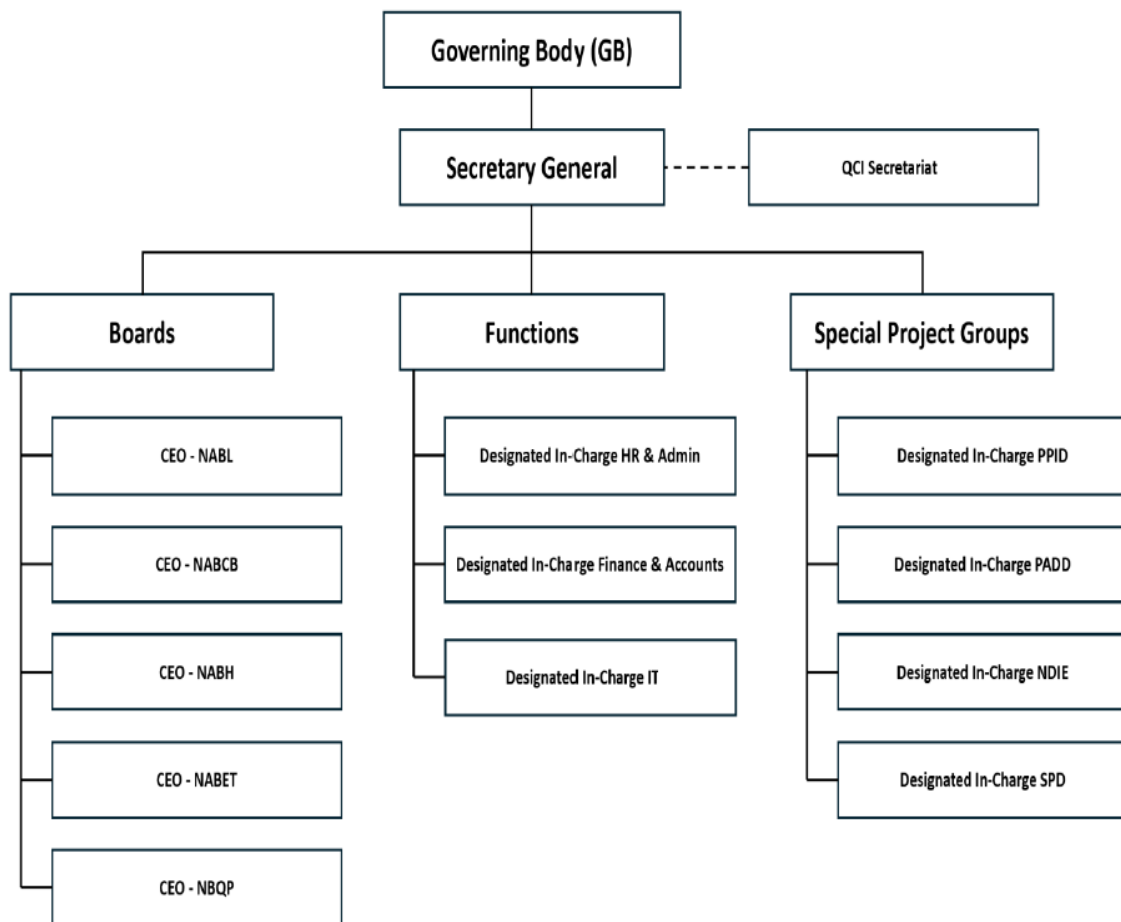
Governing Body (GB)

Secretary General

QCI Secretariat

Boards

Functions

Special Project Groups

CEO - NABL

CEO - NABCB

CEO - NABH

CEO - NABET

CEO - NBQP

Designated In-Charge HR & Admin

Designated In-Charge Finance & Accounts

Designated In-Charge IT

Designated In-Charge PPID

Designated In-Charge PADD

Designated In-Charge NDIE

Designated In-Charge SPD